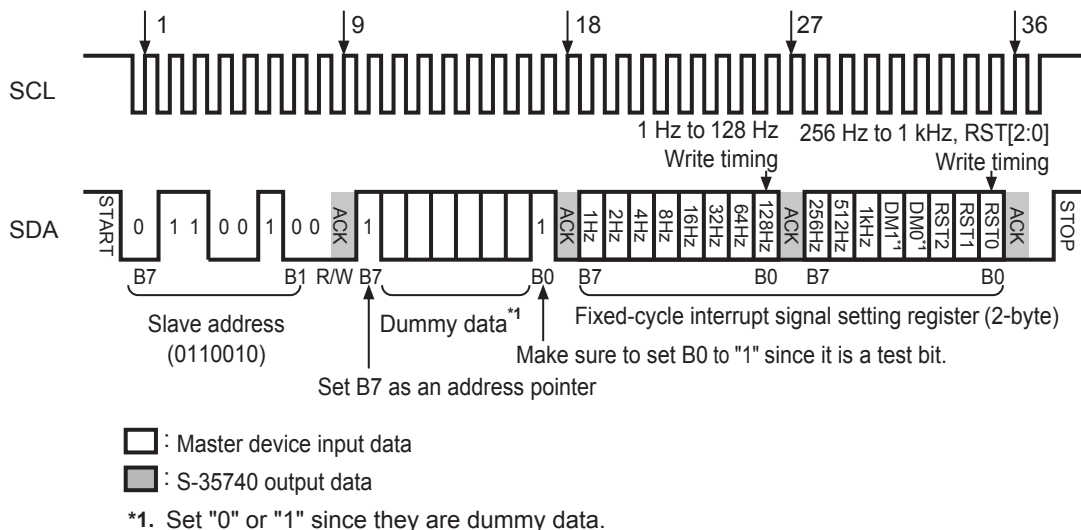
1 9 18 27 36

SCL

1 Hz to 128 Hz Write timing

256 Hz to 1 kHz, RST[2:0] Write timing

SDA

START 0 1 1 0 0 1 0 0 ACK 1 1 ACK 1Hz 2Hz 4Hz 8Hz 16Hz 32Hz 64Hz 128Hz ACK 256Hz 512Hz 1kHz DM1$^{*1}$ DM0$^{*1}$ RST2 RST1 RST0 ACK STOP

B7 B1 R/W B7 B0 B7 B0 B7 B0

Slave address (0110010)

Dummy data$^{*1}$

Fixed-cycle interrupt signal setting register (2-byte)

Make sure to set B0 to "1" since it is a test bit.

Set B7 as an address pointer

: Master device input data

: S-35740 output data

*1. Set "0" or "1" since they are dummy data.